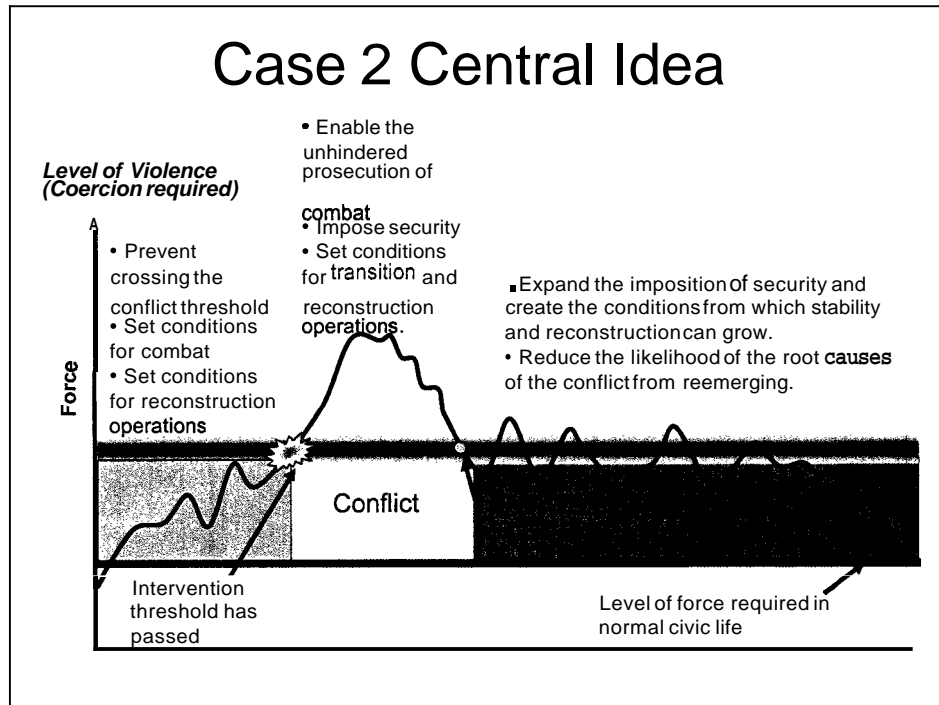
Case 2 Central Idea

Level of Violence (Coercion required)

Force

• Prevent crossing the conflict threshold
• Set conditions for combat
• Set conditions for reconstruction operations

• Enable the unhindered prosecution of combat
• Impose security
• Set conditions for transition and reconstruction operations.

• Expand the imposition of security and create the conditions from which stability and reconstruction can grow.
• Reduce the likelihood of the root causes of the conflict from reemerging.

Conflict

Intervention threshold has passed

Level of force required in normal civic life